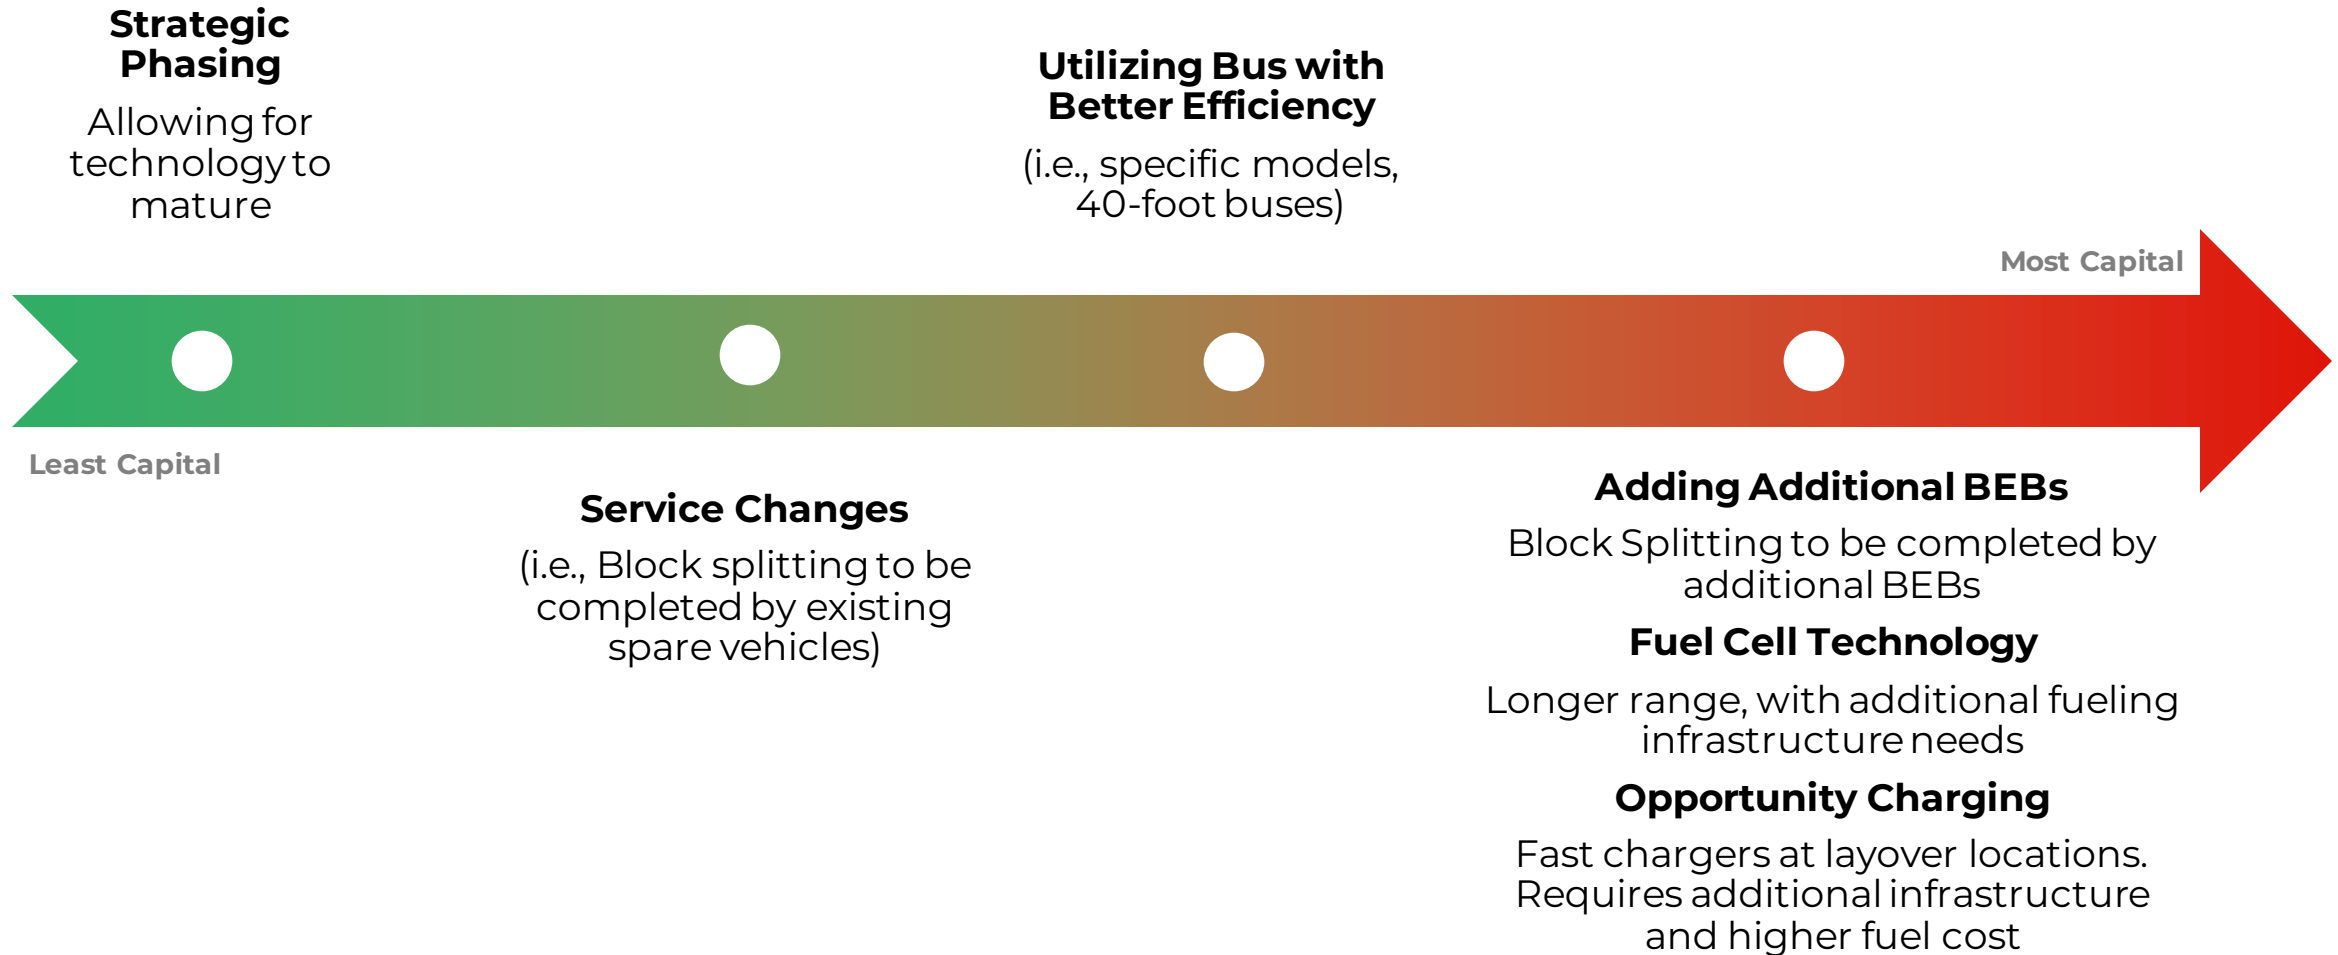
Strategic Phasing

Allowing for technology to mature

Utilizing Bus with Better Efficiency

(i.e., specific models, 40-foot buses)

Most Capital

Least Capital

Service Changes

(i.e., Block splitting to be completed by existing spare vehicles)

Adding Additional BEBs

Block Splitting to be completed by additional BEBs

Fuel Cell Technology

Longer range, with additional fueling infrastructure needs

Opportunity Charging

Fast chargers at layover locations. Requires additional infrastructure and higher fuel cost